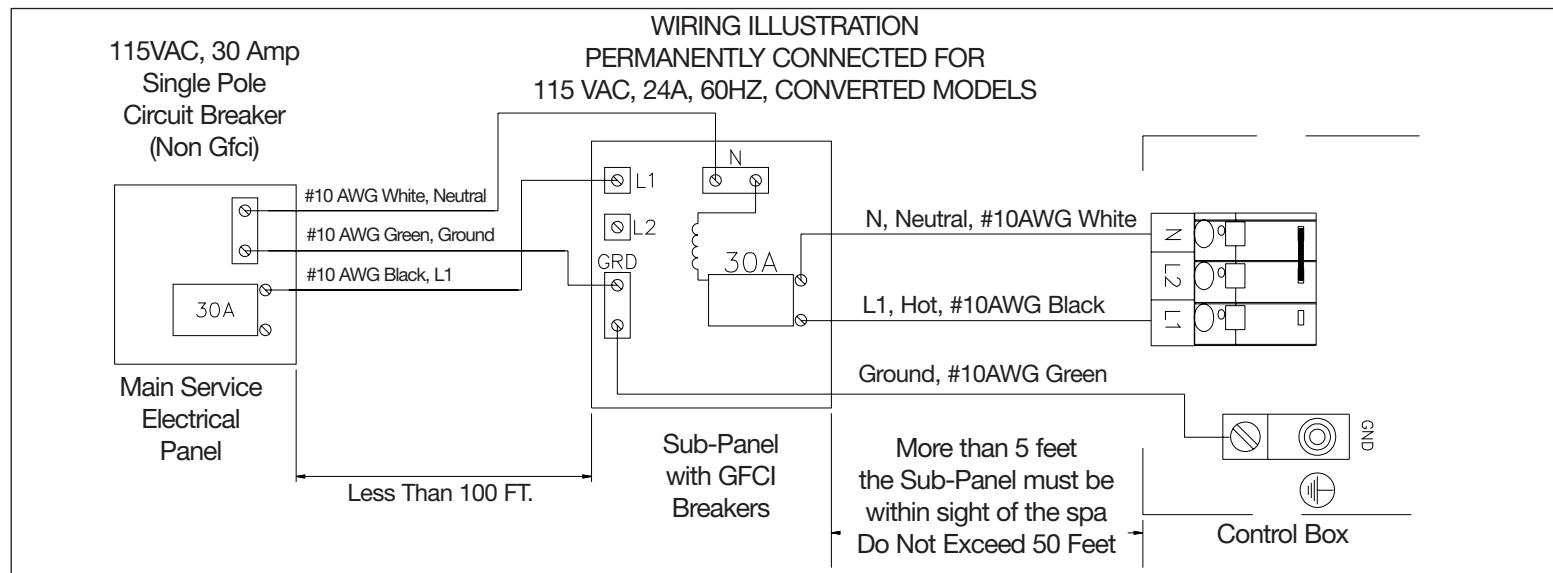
WIRING ILLUSTRATION
PERMANENTLY CONNECTED FOR
115 VAC, 24A, 60HZ, CONVERTED MODELS

115VAC, 30 Amp
Single Pole
Circuit Breaker
(Non Gfci)

#10 AWG White, Neutral
#10 AWG Green, Ground
#10 AWG Black, L1

30A

Main Service
Electrical
Panel

N
L1
L2
GRD
30A

N, Neutral, #10AWG White
L1, Hot, #10AWG Black
Ground, #10AWG Green

N
L2
L1

GND

Less Than 100 FT.

Sub-Panel
with GFCI
Breakers

More than 5 feet
the Sub-Panel must be
within sight of the spa
Do Not Exceed 50 Feet

Control Box